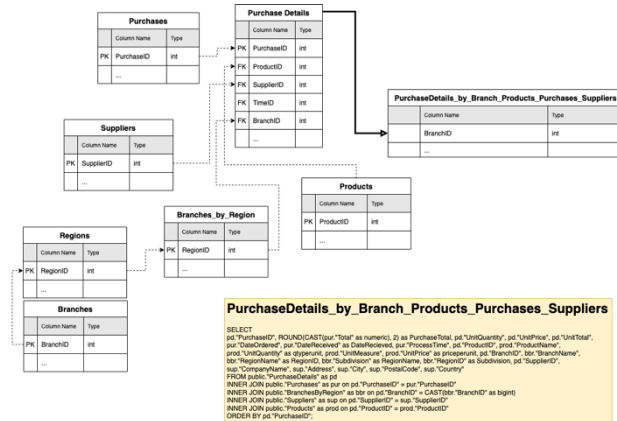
Purchases

| | Column Name | Type |
|---|---|---|
| PK | PurchaseID | int |
| | ... | |

Purchase Details

| | Column Name | Type |
|---|---|---|
| PK | PurchaseID | int |
| FK | ProductID | int |
| FK | SupplierID | int |
| FK | TimeID | int |
| FK | BranchID | int |
| | ... | |

PurchaseDetails_by_Branch_Products_Purchases_Suppliers

| Column Name | Type |
|---|---|
| BranchID | int |
| ... | |

Suppliers

| | Column Name | Type |
|---|---|---|
| PK | SupplierID | int |
| | ... | |

Products

| | Column Name | Type |
|---|---|---|
| PK | ProductID | int |
| | ... | |

Branches_by_Region

| | Column Name | Type |
|---|---|---|
| PK | RegionID | int |
| | ... | |

Regions

| | Column Name | Type |
|---|---|---|
| PK | RegionID | int |
| | ... | |

Branches

| | Column Name | Type |
|---|---|---|
| PK | BranchID | int |
| | ... | |

PurchaseDetails_by_Branch_Products_Purchases_Suppliers

SELECT
pd."PurchaseID", ROUND(CAST(pur."Total" as numeric), 2) as PurchaseTotal, pd."UnitQuantity", pd."UnitPrice", pd."UnitTotal", pur."DateOrdered", pur."DateReceived" as DateRecieved, pur."ProcessTime", pd."ProductID", prod."ProductName", prod."UnitQuantity" as qtyperunit, prod."UnitMeasure", prod."UnitPrice" as priceperunit, pd."BranchID", bbr."BranchName", bbr."RegionName" as RegionID, bbr."Subdivision" as RegionName, bbr."RegionID" as Subdivision, pd."SupplierID", sup."CompanyName", sup."Address", sup."City", sup."PostalCode", sup."Country"
FROM public."PurchaseDetails" as pd
INNER JOIN public."Purchases" as pur on pd."PurchaseID" = pur."PurchaseID"
INNER JOIN public."BranchesByRegion" as bbr on pd."BranchID" = CAST(bbr."BranchID" as bigint)
INNER JOIN public."Suppliers" as sup on pd."SupplierID" = sup."SupplierID"
INNER JOIN public."Products" as prod on pd."ProductID" = prod."ProductID"
ORDER BY pd."PurchaseID";